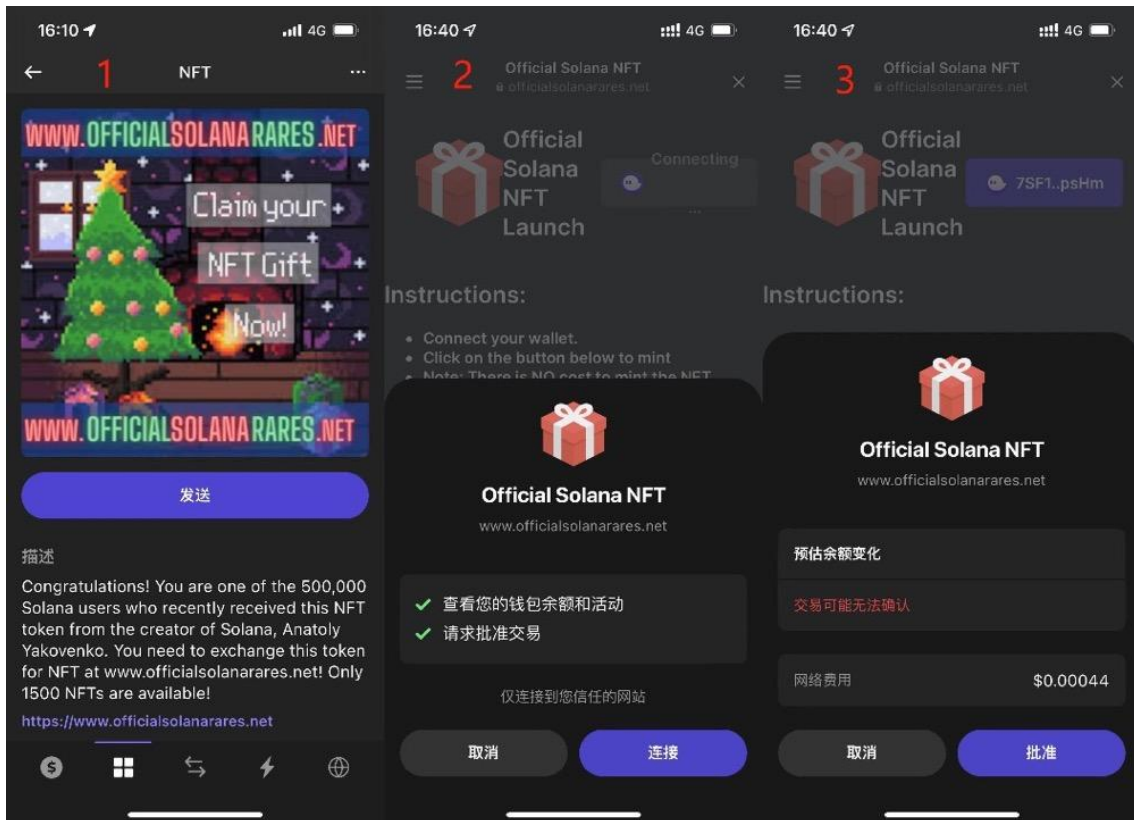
16:10 4G
1 NFT ...

WWW.OFFICIALSOLANARARES.NET
Claim your NFT Gift Now!
WWW.OFFICIALSOLANARARES.NET

发送

描述

Congratulations! You are one of the 500,000 Solana users who recently received this NFT token from the creator of Solana, Anatoly Yakovenko. You need to exchange this token for NFT at www.officialsolanarares.net! Only 1500 NFTs are available!

https://www.officialsolanarares.net

16:40 4G
2 Official Solana NFT
officialsolanarares.net

Official Solana NFT Launch
Connecting

Instructions:

• Connect your wallet.
• Click on the button below to mint
• Note: There is NO cost to mint the NFT

Official Solana NFT
www.officialsolanarares.net

查看您的钱包余额和活动
请求批准交易

仅连接到您信任的网站

取消 连接

16:40 4G
3 Official Solana NFT
officialsolanarares.net

Official Solana NFT Launch
7SF1..psHm

Instructions:

Official Solana NFT
www.officialsolanarares.net

预估余额变化
交易可能无法确认

网络费用 $0.00044

取消 批准